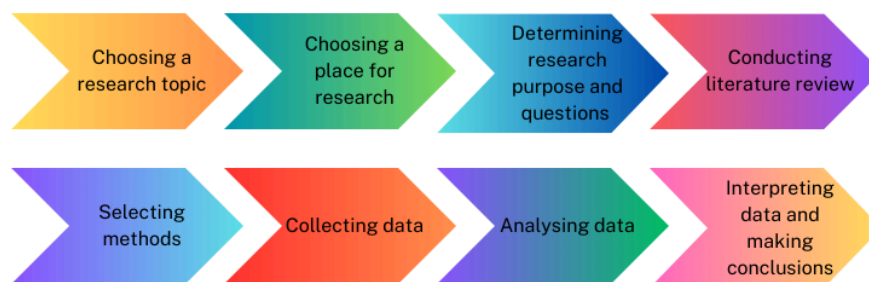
Choosing a research topic

Choosing a place for research

Determining research purpose and questions

Conducting literature review

Selecting methods

Collecting data

Analysing data

Interpreting data and making conclusions